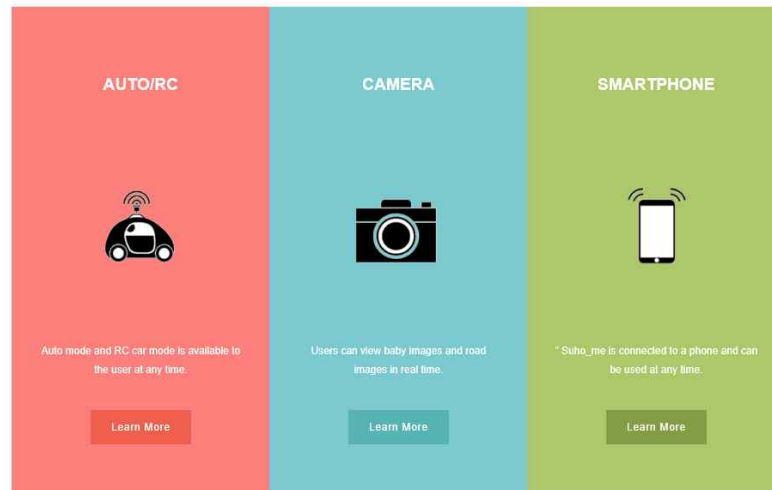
AUTO/RC

Auto mode and RC car mode is available to the user at any time.

Learn More

CAMERA

Users can view baby images and road images in real time.

Learn More

SMARTPHONE

" Suho_me is connected to a phone and can be used at any time.

Learn More